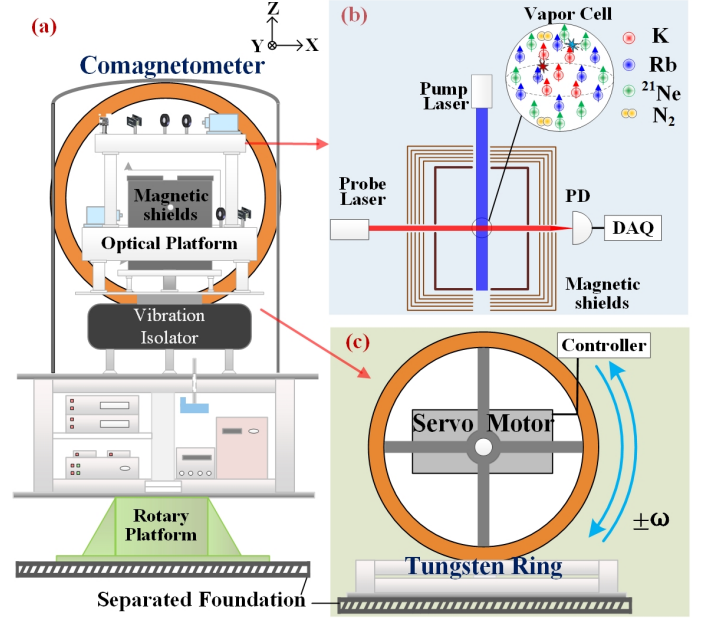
(a)

Z

Y X

Comagnetometer

Magnetic shields

Optical Platform

Vibration Isolator

Rotary Platform

Separated Foundation

(b)

Vapor Cell

K

Rb

$^{21}$Ne

$N_2$

Pump Laser

Probe Laser

PD

DAQ

Magnetic shields

(c)

Controller

Servo Motor

$\pm\omega$

Tungsten Ring